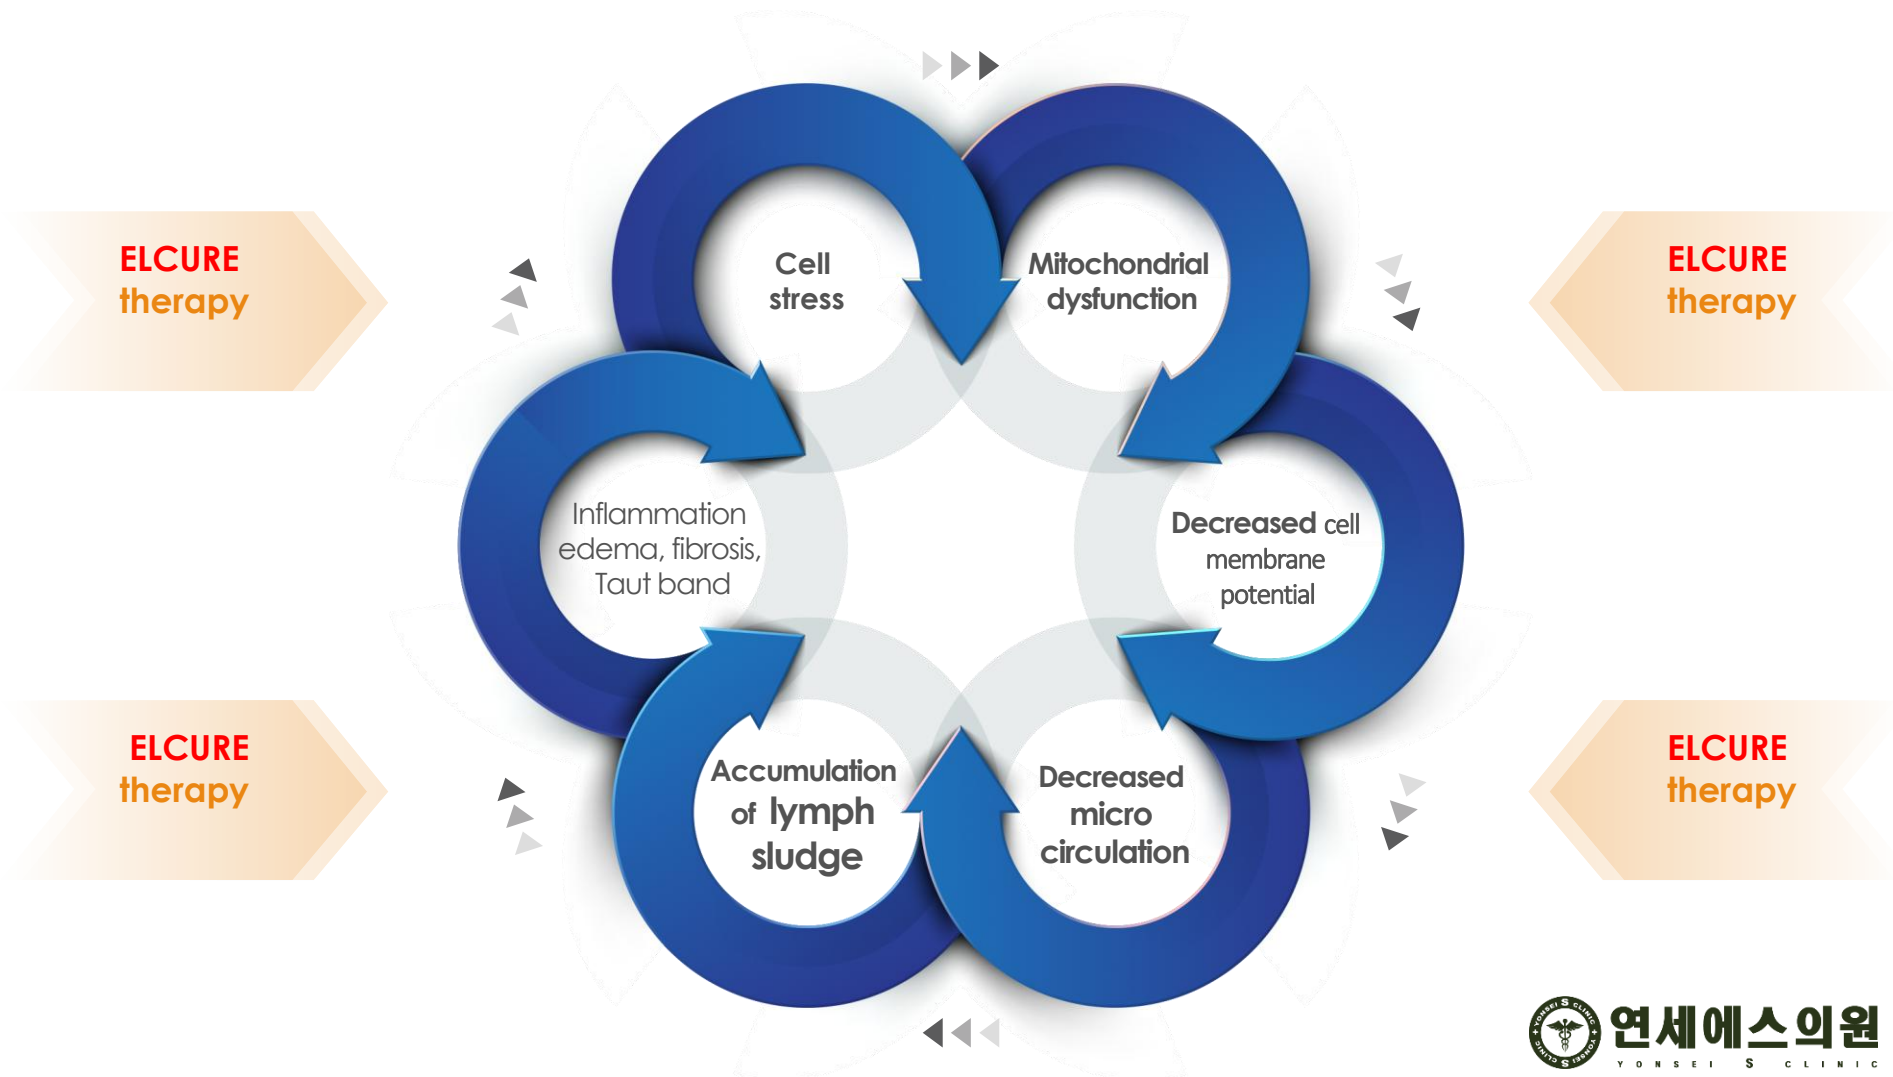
ELCURE
therapy

Cell
stress

Mitochondrial
dysfunction

ELCURE
therapy

Inflammation
edema, fibrosis,
Taut band

Decreased cell
membrane
potential

ELCURE
therapy

Accumulation
of lymph
sludge

Decreased
micro
circulation

ELCURE
therapy

YONSEI S CLINIC
연세에스의원
YONSEI S CLINIC